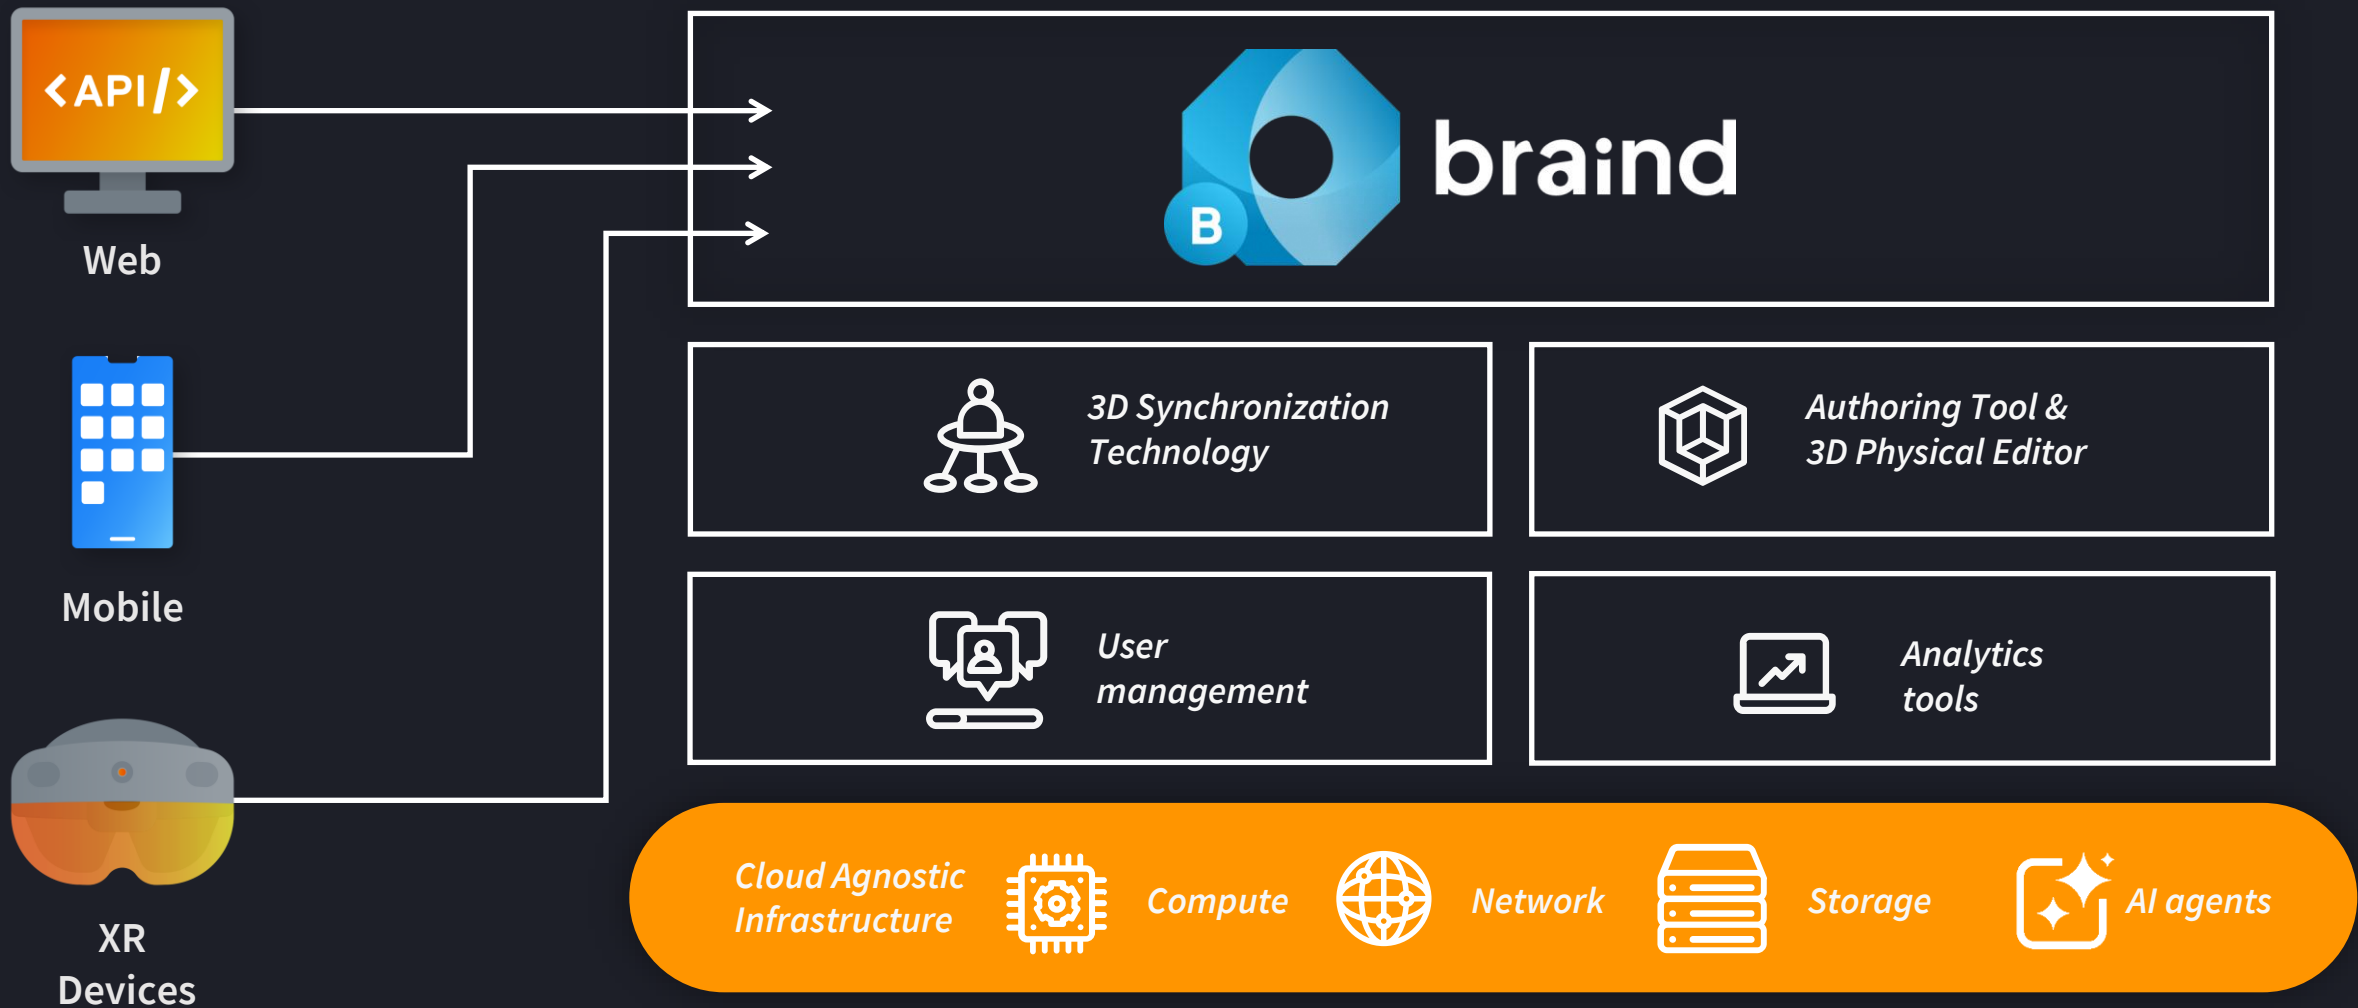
<API/>

Web

Mobile

XR Devices

B braind

3D Synchronization Technology

Authoring Tool & 3D Physical Editor

User management

Analytics tools

Cloud Agnostic Infrastructure

Compute

Network

Storage

AI agents